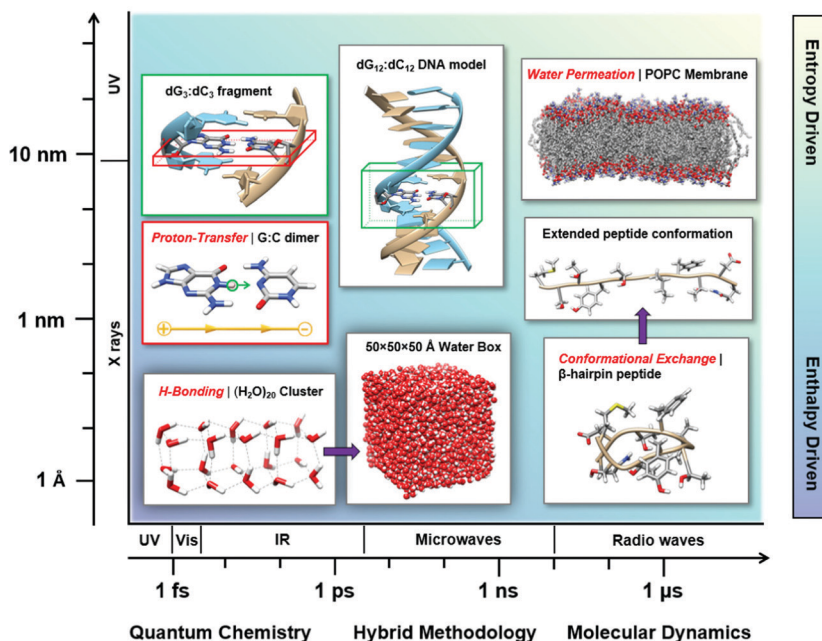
UV

10 nm

X rays

1 nm

1 Å

$dG_3$:$dC_3$ fragment

Proton-Transfer | G:C dimer

H-Bonding | $(H_2O)_{20}$ Cluster

$dG_{12}$:$dC_{12}$ DNA model

50×50×50 Å Water Box

Water Permeation | POPC Membrane

Extended peptide conformation

Conformational Exchange | β-hairpin peptide

Entropy Driven

Enthalpy Driven

UV | Vis | IR | Microwaves | Radio waves

1 fs 1 ps 1 ns 1 μs

Quantum Chemistry Hybrid Methodology Molecular Dynamics